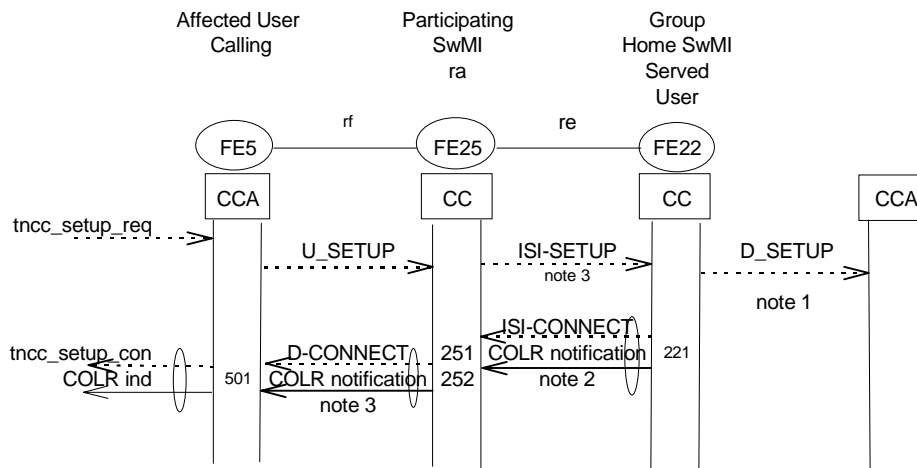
Affected User Calling

Participating SwMI ra

Group Home SwMI Served User

rf

re

FE5

FE25

FE22

CCA

CC

CC

CCA

tncc_setup_req

U_SETUP

ISI-SETUP

note 3

D_SETUP

note 1

ISI-CONNECT

COLR notification

note 2

221

251

252

D-CONNECT

COLR notification

note 3

tncc_setup_con

COLR ind

501